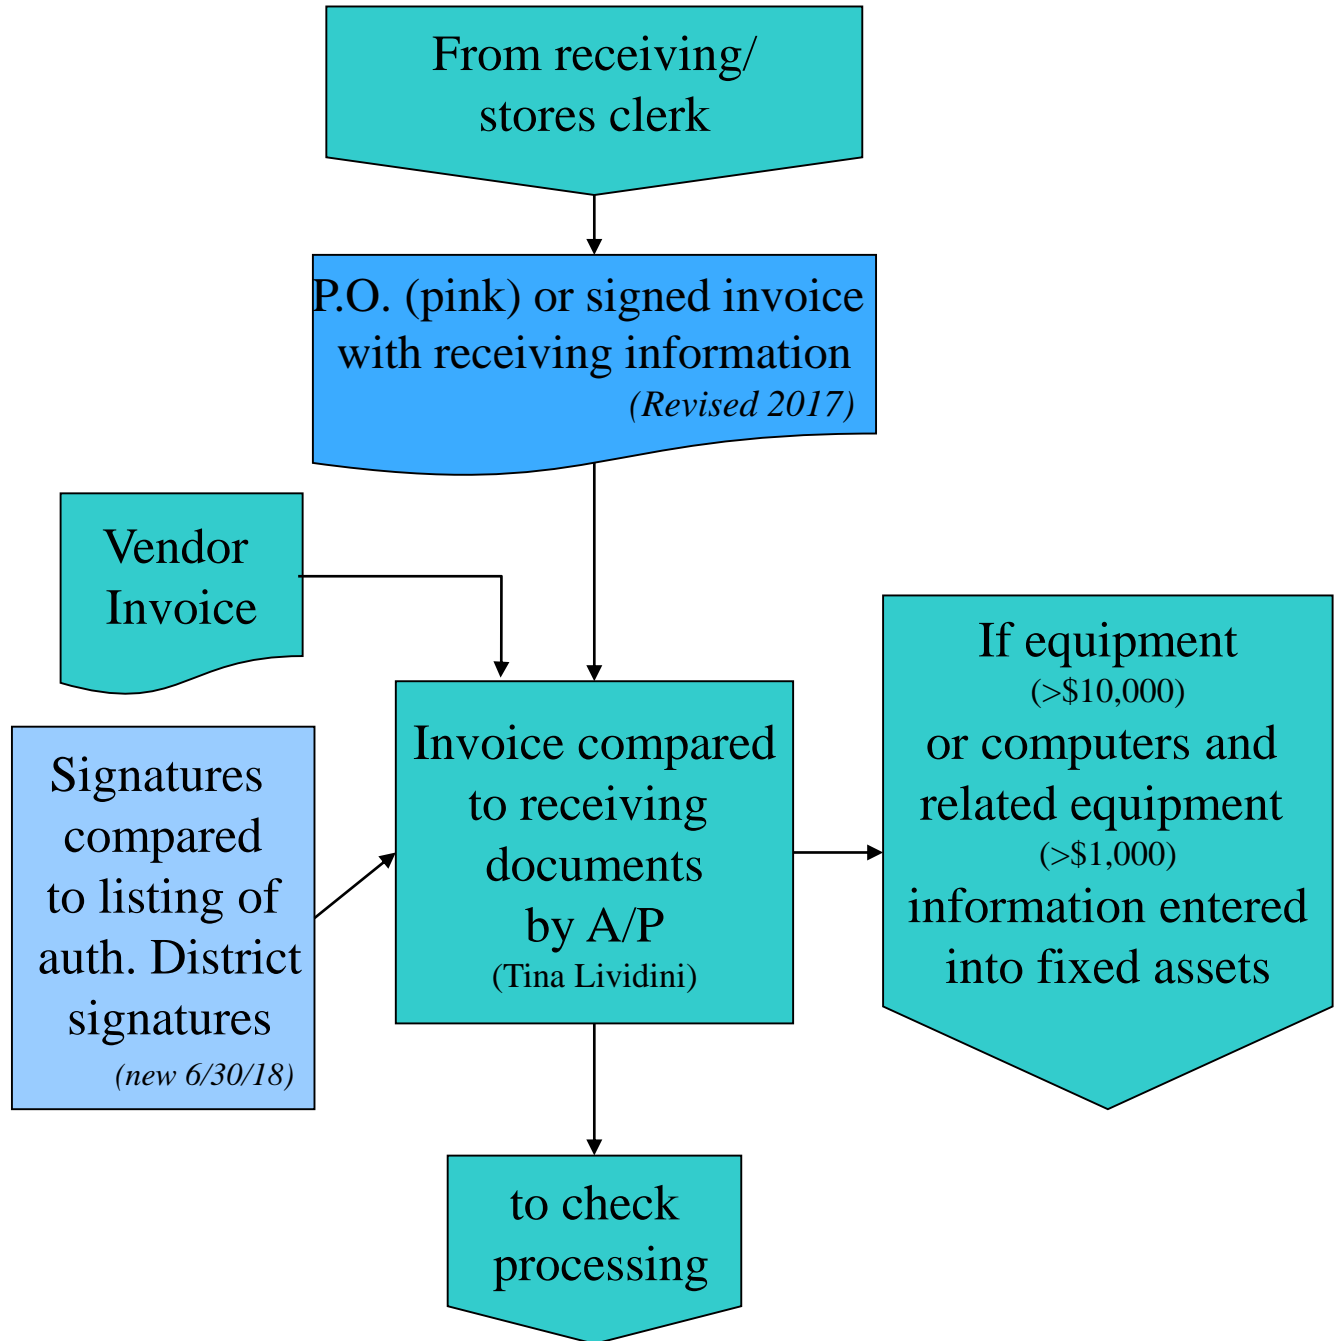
From receiving/ stores clerk

P.O. (pink) or signed invoice with receiving information
(Revised 2017)

Vendor Invoice

Signatures compared to listing of auth. District signatures
(new 6/30/18)

Invoice compared to receiving documents by A/P
(Tina Lividini)

If equipment
(>$10,000)
or computers and related equipment
(>$1,000)
information entered into fixed assets

to check processing